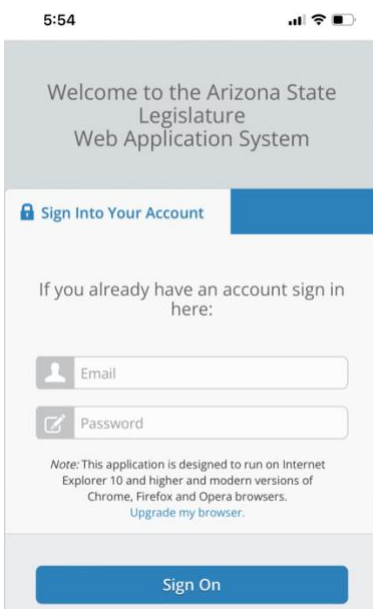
5:54

Welcome to the Arizona State Legislature Web Application System

Sign Into Your Account

If you already have an account sign in here:

Email

Password

Note: This application is designed to run on Internet Explorer 10 and higher and modern versions of Chrome, Firefox and Opera browsers.
Upgrade my browser.

Sign On